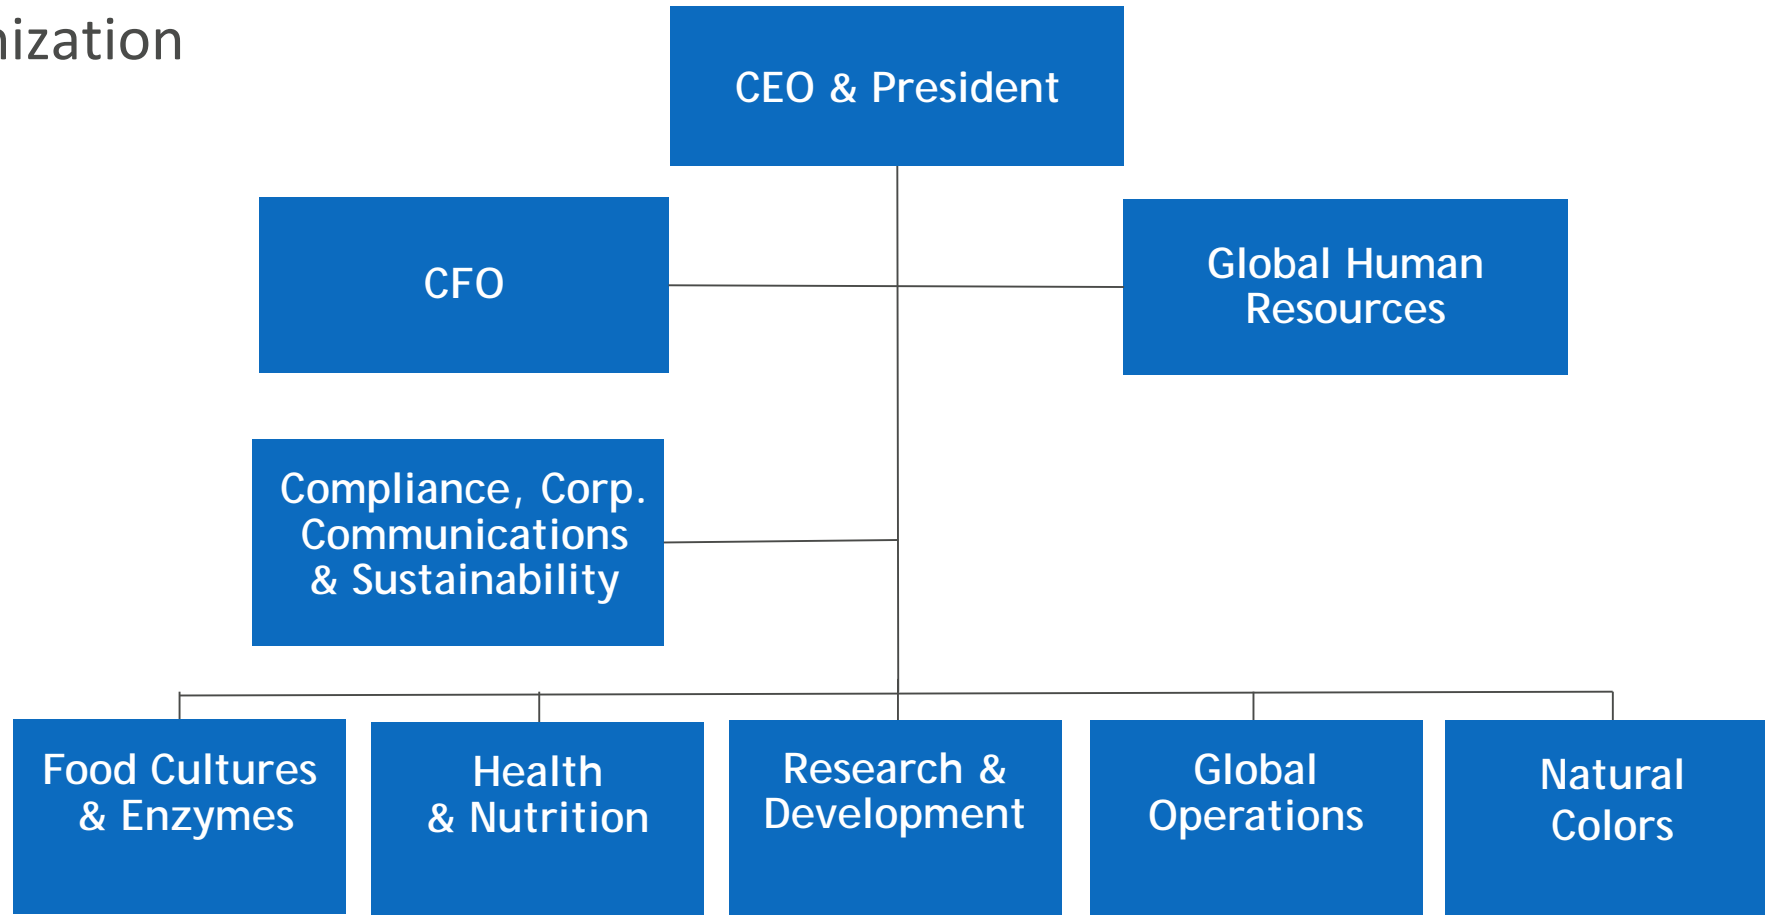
nization

CEO & President

CFO

Global Human Resources

Compliance, Corp. Communications & Sustainability

Food Cultures & Enzymes

Health & Nutrition

Research & Development

Global Operations

Natural Colors